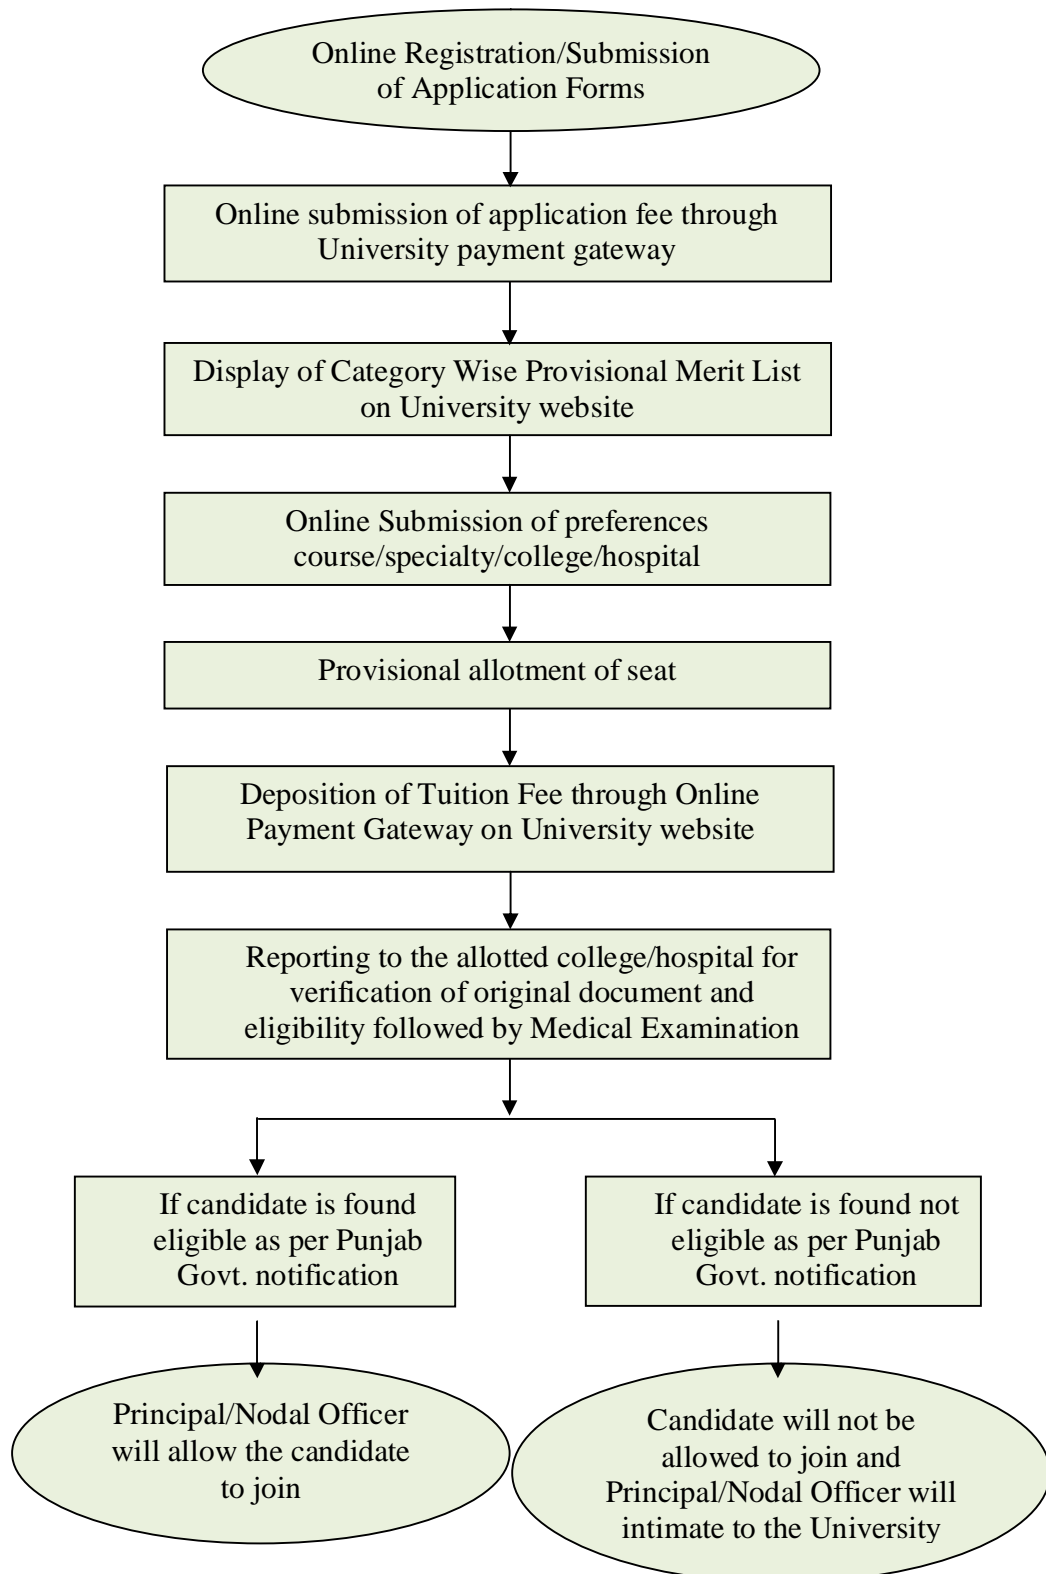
Online Registration/Submission of Application Forms

Online submission of application fee through University payment gateway

Display of Category Wise Provisional Merit List on University website

Online Submission of preferences course/specialty/college/hospital

Provisional allotment of seat

Deposition of Tuition Fee through Online Payment Gateway on University website

Reporting to the allotted college/hospital for verification of original document and eligibility followed by Medical Examination

If candidate is found eligible as per Punjab Govt. notification

Principal/Nodal Officer will allow the candidate to join

If candidate is found not eligible as per Punjab Govt. notification

Candidate will not be allowed to join and Principal/Nodal Officer will intimate to the University